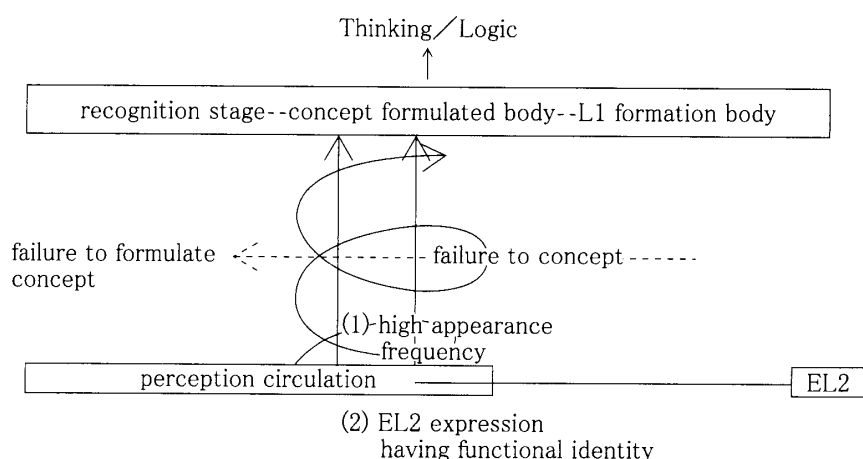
Thinking／Logic

recognition stage--concept formulated body--L1 formation body

failure to formulate concept

failure to concept

(1) high appearance frequency

perception circulation

EL2

(2) EL2 expression having functional identity